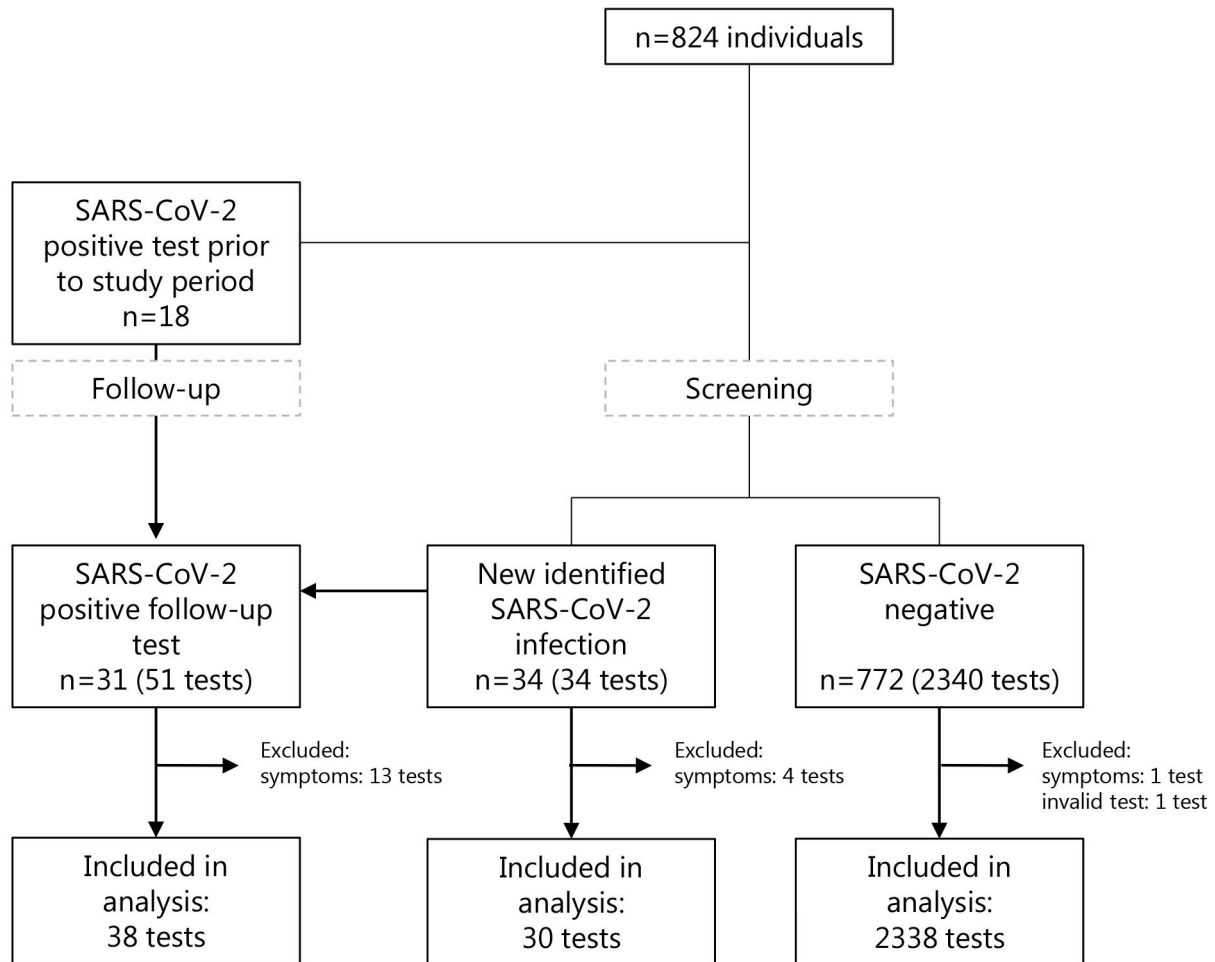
n=824 individuals

SARS-CoV-2 positive test prior to study period n=18

Follow-up

Screening

SARS-CoV-2 positive follow-up test n=31 (51 tests)

New identified SARS-CoV-2 infection n=34 (34 tests)

SARS-CoV-2 negative n=772 (2340 tests)

Excluded: symptoms: 13 tests

Excluded: symptoms: 4 tests

Excluded: symptoms: 1 test invalid test: 1 test

Included in analysis: 38 tests

Included in analysis: 30 tests

Included in analysis: 2338 tests